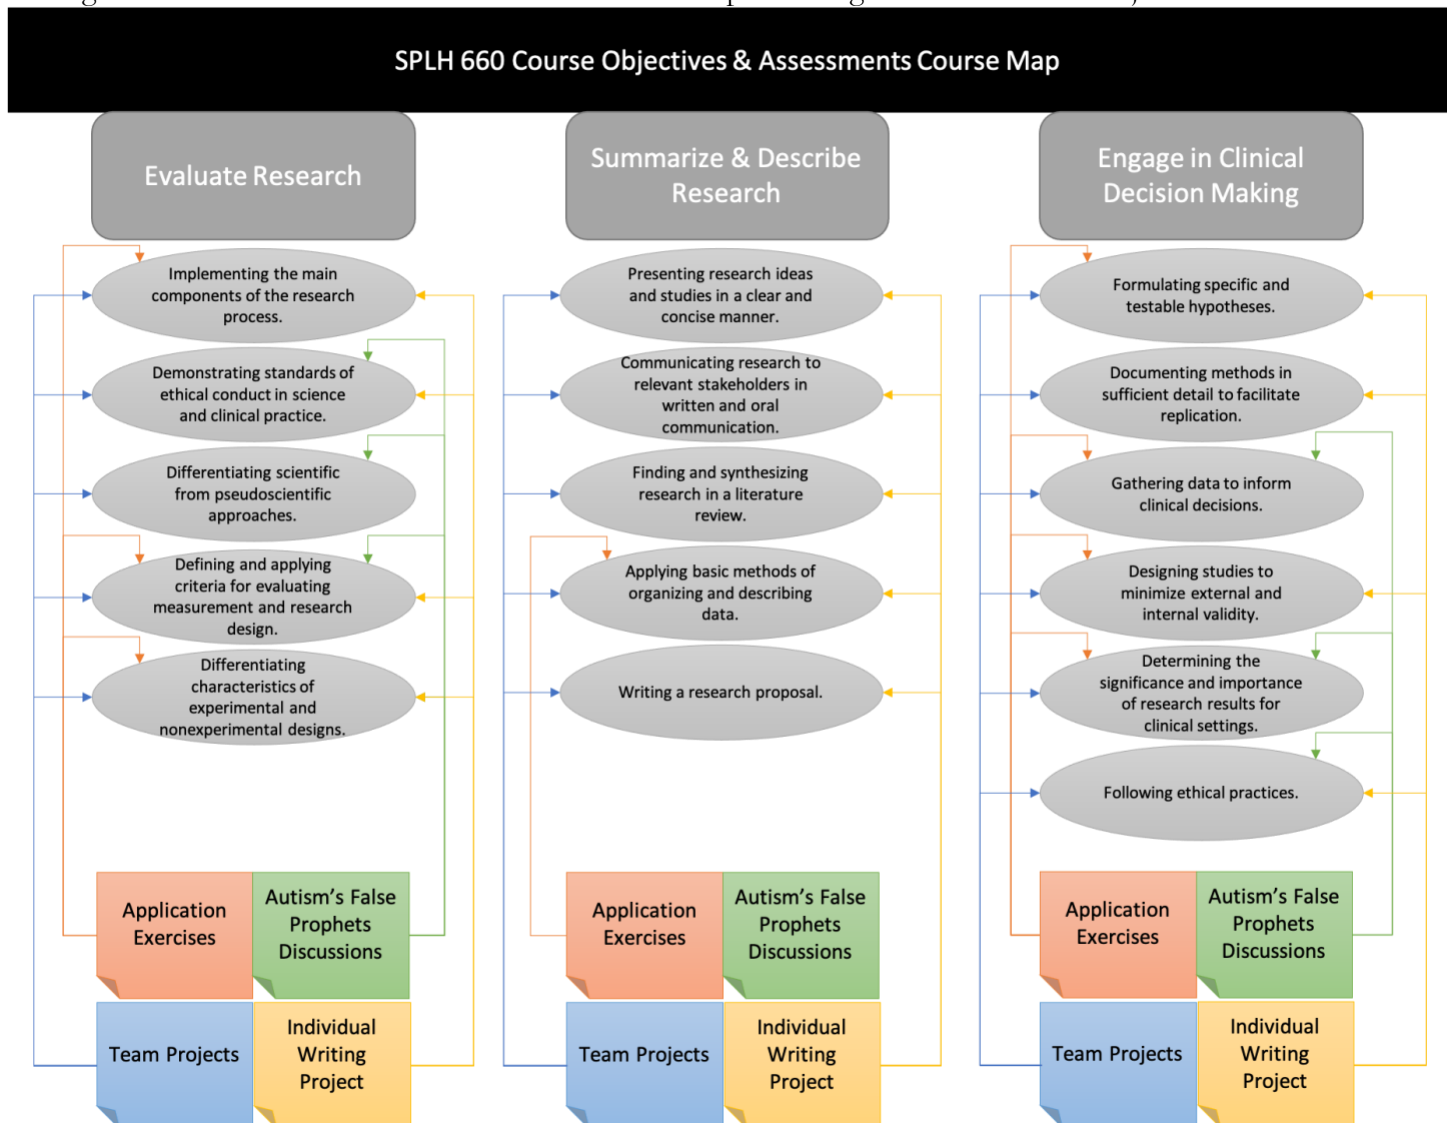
SPLH 660 Course Objectives & Assessments Course Map

Evaluate Research

Implementing the main components of the research process.

Demonstrating standards of ethical conduct in science and clinical practice.

Differentiating scientific from pseudoscientific approaches.

Defining and applying criteria for evaluating measurement and research design.

Differentiating characteristics of experimental and nonexperimental designs.

Application Exercises

Autism's False Prophets Discussions

Team Projects

Individual Writing Project

Summarize & Describe Research

Presenting research ideas and studies in a clear and concise manner.

Communicating research to relevant stakeholders in written and oral communication.

Finding and synthesizing research in a literature review.

Applying basic methods of organizing and describing data.

Writing a research proposal.

Application Exercises

Autism's False Prophets Discussions

Team Projects

Individual Writing Project

Engage in Clinical Decision Making

Formulating specific and testable hypotheses.

Documenting methods in sufficient detail to facilitate replication.

Gathering data to inform clinical decisions.

Designing studies to minimize external and internal validity.

Determining the significance and importance of research results for clinical settings.

Following ethical practices.

Application Exercises

Autism's False Prophets Discussions

Team Projects

Individual Writing Project